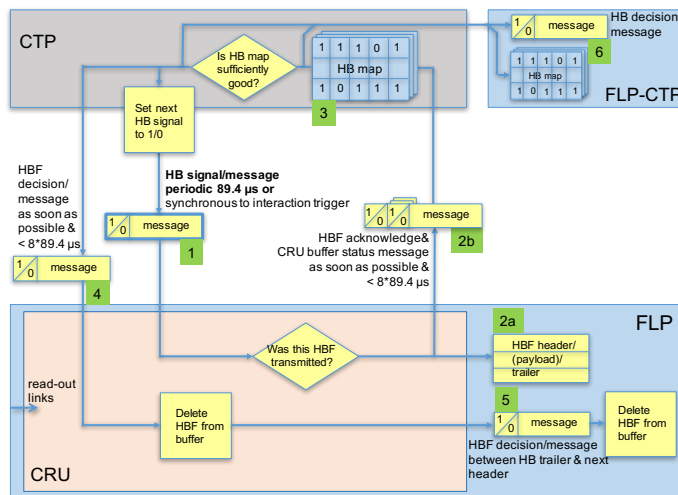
CTP

Is HB map sufficiently good?

| 1 | 1 | 1 | 0 | 1 |
|---|---|---|---|---|
| HB map | | | | |
| 1 | 0 | 1 | 1 | 1 |

3

1/0 message

HB decision message

6

| 1 | 1 | 0 | 1 |
|---|---|---|---|
| HB map | | | |
| 1 | 0 | 1 | 1 |

FLP-CTP

Set next HB signal to 1/0

HB signal/message periodic 89.4 µs or synchronous to interaction trigger

HBF decision/ message as soon as possible & < 8*89.4 µs

1/0 message

1

1/0 1/0 message

2b

HBF acknowledge& CRU buffer status message as soon as possible & < 8*89.4 µs

1/0 message

4

2a

FLP

HBF header/ (payload)/ trailer

Was this HBF transmitted?

read-out links

Delete HBF from buffer

5

1/0 message

Delete HBF from buffer

HBF decision/message between HB trailer & next header

CRU